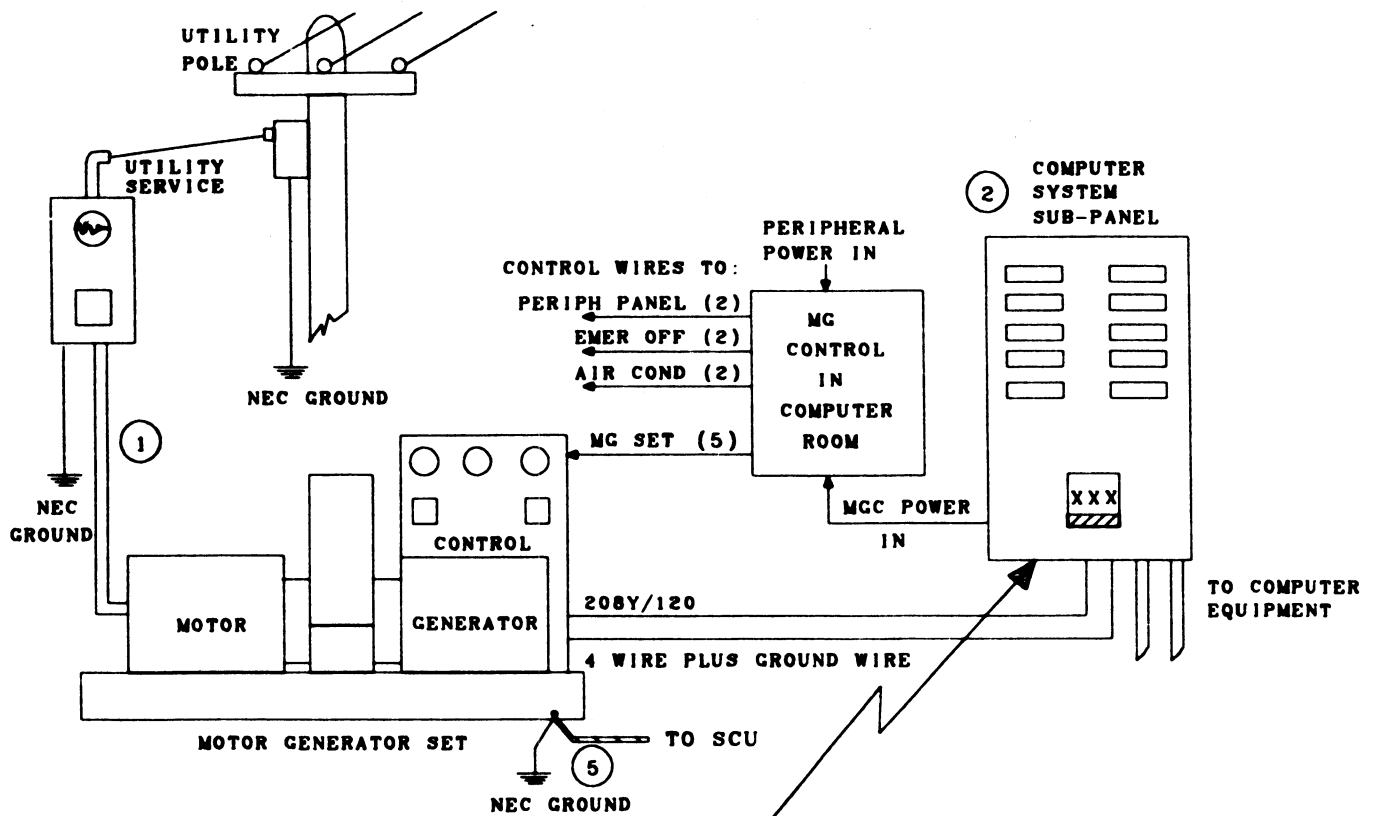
UTILITY
POLE

UTILITY
SERVICE

NEC GROUND

1

NEC
GROUND

CONTROL WIRES TO:
PERIPH PANEL (2)
EMER OFF (2)
AIR COND (2)

PERIPHERAL
POWER IN

MG
CONTROL
IN
COMPUTER
ROOM

MG SET (5)

MGC POWER
IN

2
COMPUTER
SYSTEM
SUB-PANEL

XXX

CONTROL

MOTOR

GENERATOR

208Y/120

4 WIRE PLUS GROUND WIRE

TO COMPUTER
EQUIPMENT

MOTOR GENERATOR SET

TO SCU

5

NEC GROUND